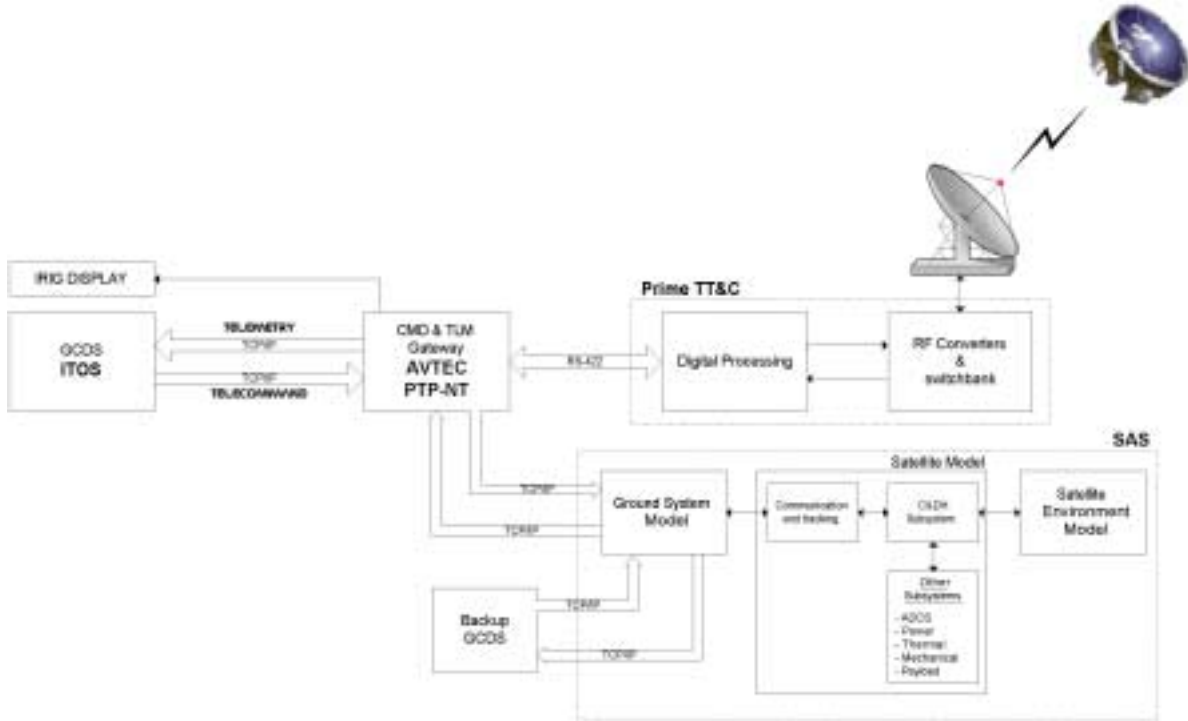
IRIG DISPLAY

GCDS
ITOS

TELEMETRY
TCP/IP
TCP/IP
TELECOMMAND

CMD & TLM
Gateway
AVTEC
PTP-NT

RS-422

Prime TT&C

Digital Processing

RF Converters
&
switchbank

SAS

Satellite Model

TCP/IP
TCP/IP

Ground System
Model

Communication
and tracking

C&DH
Subsystem

Satellite
Environment
Model

Other
Subsystems
- ADCS
- Power
- Thermal
- Mechanical
- Payload

Backup
GCDS

TCP/IP
TCP/IP